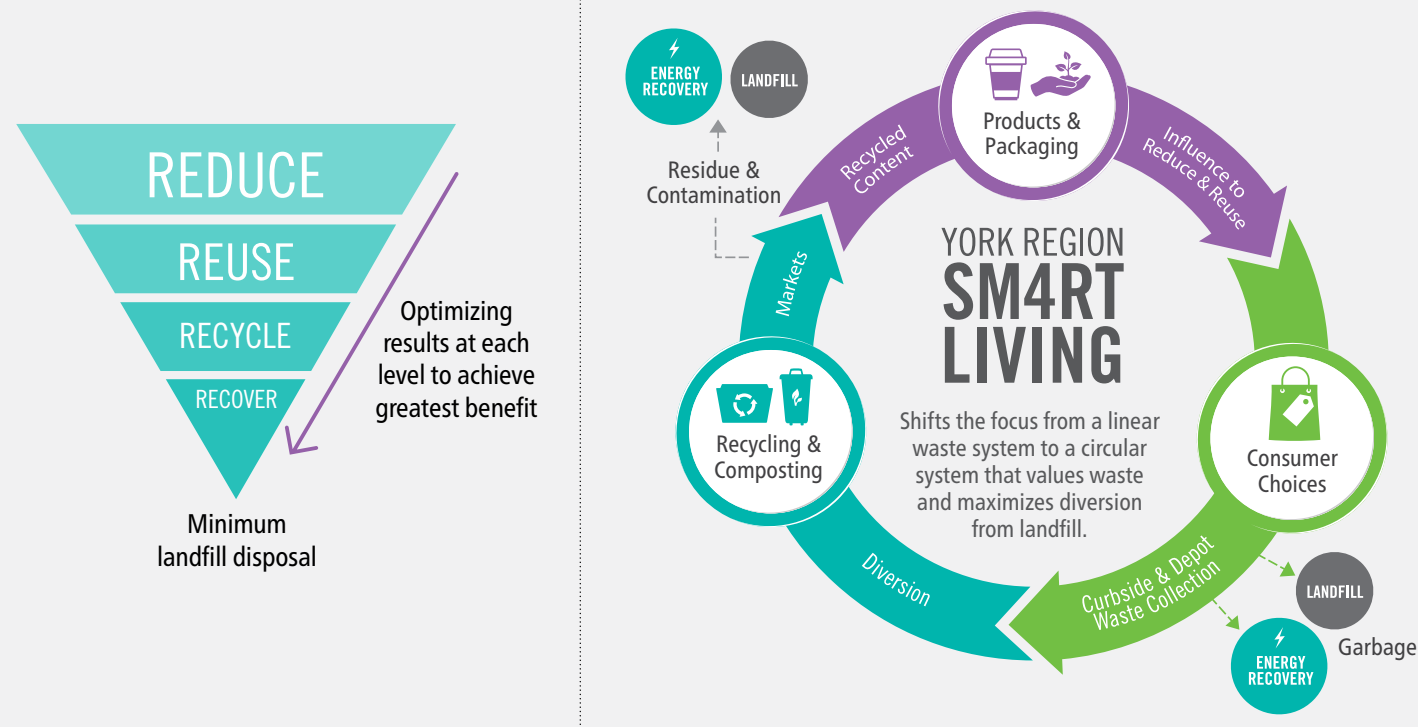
REDUCE

REUSE

RECYCLE

RECOVER

Optimizing results at each level to achieve greatest benefit

Minimum landfill disposal

ENERGY RECOVERY

LANDFILL

Residue & Contamination

Products & Packaging

Recycled Content

Influence to Reduce & Reuse

Markets

YORK REGION

SM4RT LIVING

Shifts the focus from a linear waste system to a circular system that values waste and maximizes diversion from landfill.

Recycling & Composting

Consumer Choices

Diversion

Curbside & Depot Waste Collection

LANDFILL

ENERGY RECOVERY

Garbage